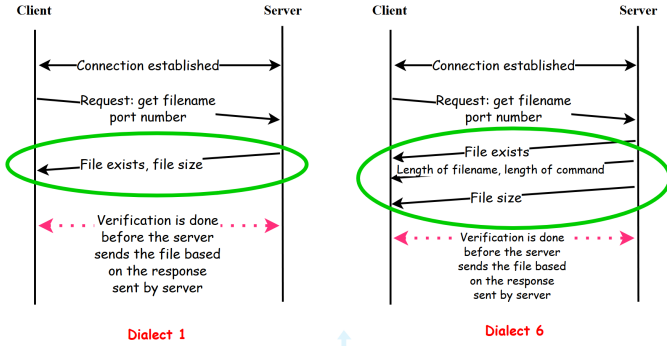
Client

Server

Connection established

Request: get filename port number

File exists, file size

Verification is done before the server sends the file based on the response sent by server

Dialect 1

Client

Server

Connection established

Request: get filename port number

File exists

Length of filename, length of command

File size

Verification is done before the server sends the file based on the response sent by server

Dialect 6